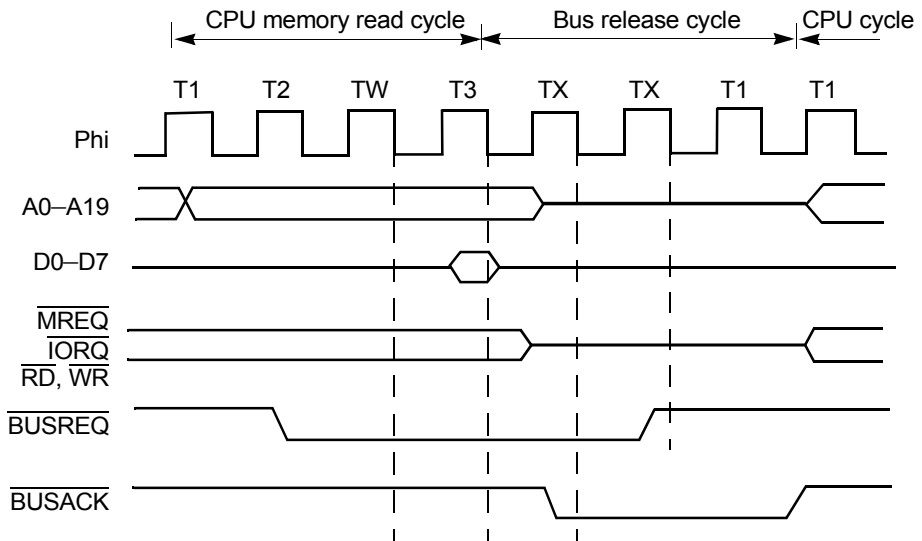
CPU memory read cycle
Bus release cycle
CPU cycle

T1 T2 TW T3 TX TX T1 T1

Phi

A0–A19

D0–D7

$\overline{MREQ}$
$\overline{IORQ}$
$\overline{RD}$, $\overline{WR}$

$\overline{BUSREQ}$

$\overline{BUSACK}$